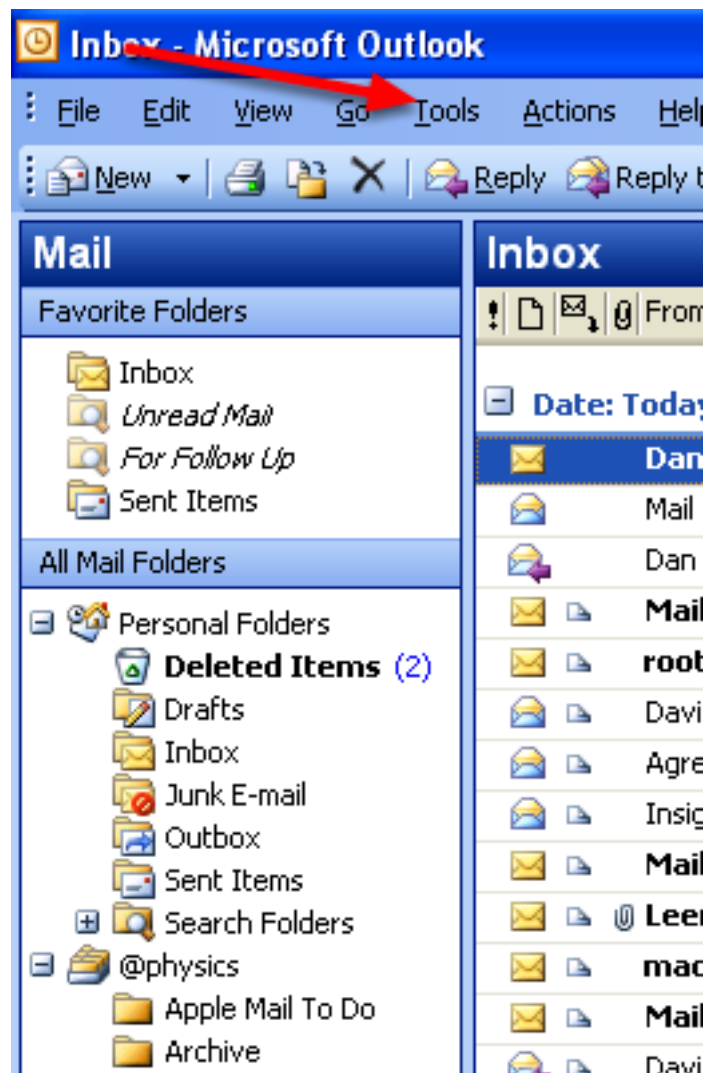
Inbox - Microsoft Outlook

File Edit View Go Tools Actions Help

New Reply Reply t

Mail

Favorite Folders

Inbox
Unread Mail
For Follow Up
Sent Items

All Mail Folders

Personal Folders
Deleted Items (2)
Drafts
Inbox
Junk E-mail
Outbox
Sent Items
Search Folders
@physics
Apple Mail To Do
Archive

Inbox

From

Date: Today

Dan
Mail
Dan
Mail
root
Davi
Agre
Insig
Mail
Leen
mac
Mail
Davi